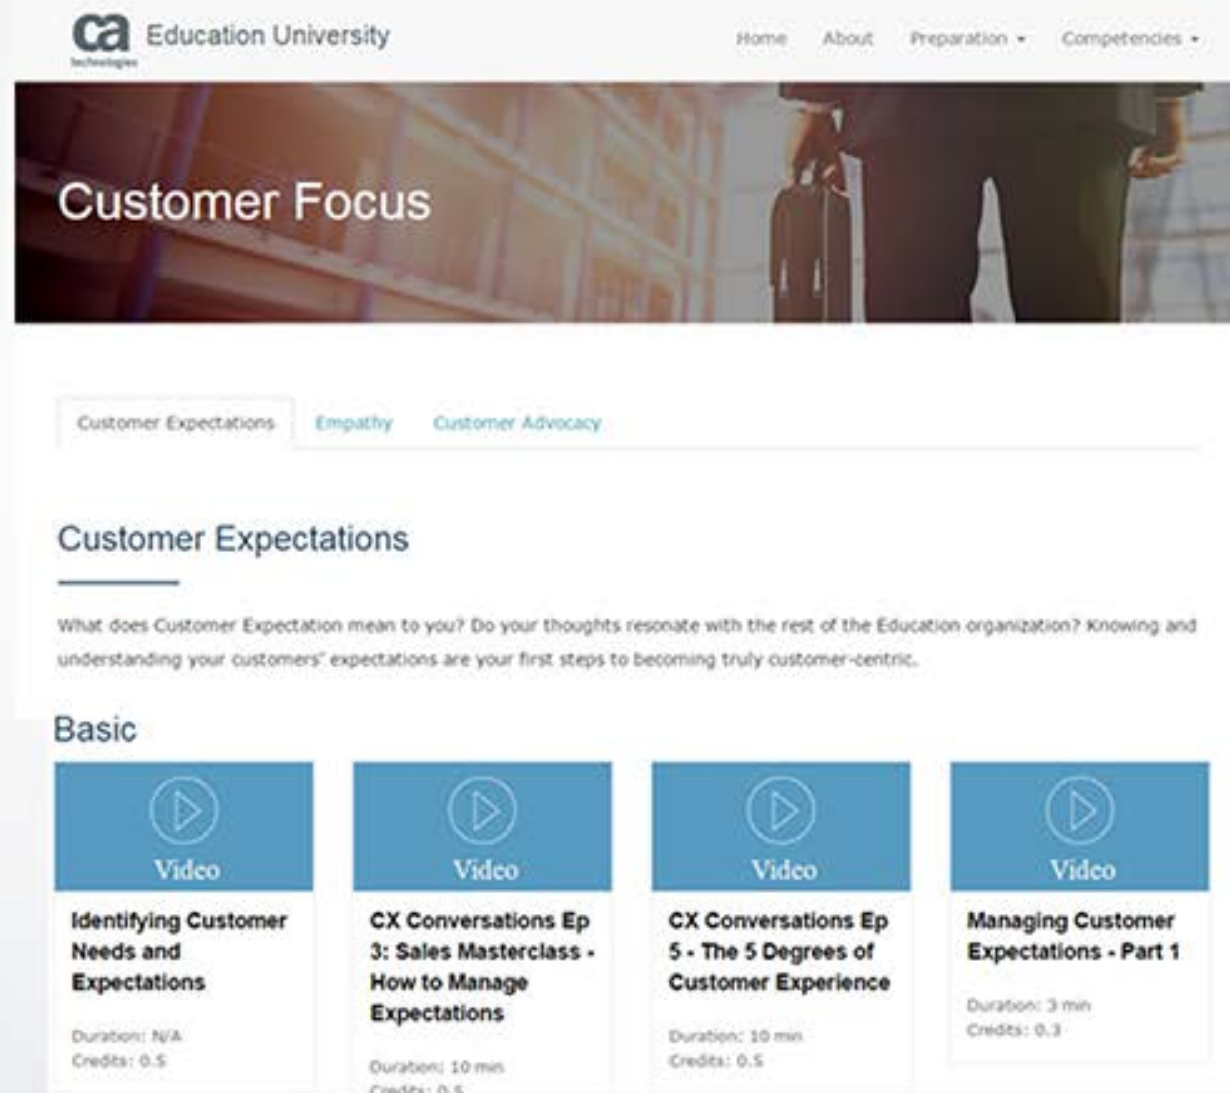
ca technologies Education University

Home About Preparation ▾ Competencies ▾

Customer Focus

Customer Expectations Empathy Customer Advocacy

Customer Expectations

What does Customer Expectation mean to you? Do your thoughts resonate with the rest of the Education organization? Knowing and understanding your customers' expectations are your first steps to becoming truly customer-centric.

Basic

Video
Identifying Customer Needs and Expectations
Duration: N/A
Credits: 0.5

Video
CX Conversations Ep 3: Sales Masterclass - How to Manage Expectations
Duration: 10 min
Credits: 0.5

Video
CX Conversations Ep 5 - The 5 Degrees of Customer Experience
Duration: 10 min
Credits: 0.5

Video
Managing Customer Expectations - Part 1
Duration: 3 min
Credits: 0.3